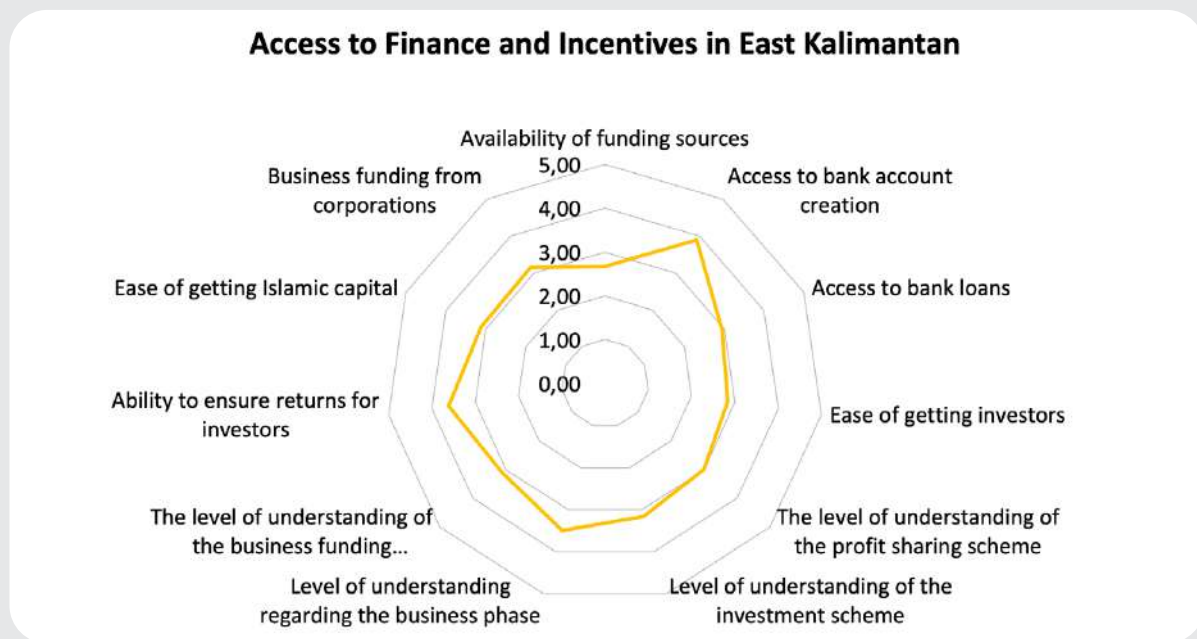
Access to Finance and Incentives in East Kalimantan

Availability of funding sources

5,00

4,00

3,00

2,00

1,00

0,00

Access to bank account creation

Access to bank loans

Ease of getting investors

The level of understanding of the profit sharing scheme

Level of understanding of the investment scheme

Level of understanding regarding the business phase

The level of understanding of the business funding...

Ability to ensure returns for investors

Ease of getting Islamic capital

Business funding from corporations